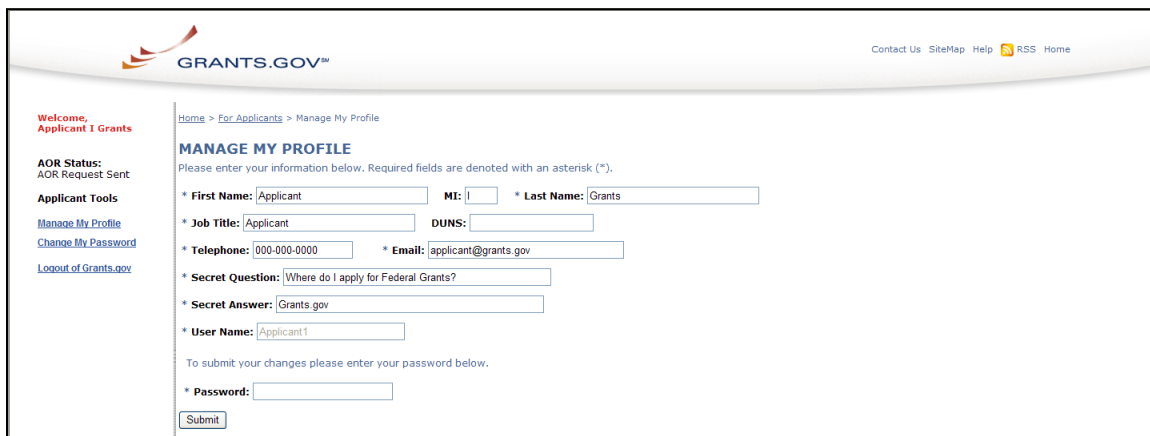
GRANTS.GOV℠

Contact Us SiteMap Help RSS Home

Welcome, Applicant I Grants

AOR Status:
AOR Request Sent

Applicant Tools

Manage My Profile
Change My Password

Logout of Grants.gov

Home > For Applicants > Manage My Profile

MANAGE MY PROFILE
Please enter your information below. Required fields are denoted with an asterisk (*).

* First Name: Applicant MI: I * Last Name: Grants

* Job Title: Applicant DUNS:

* Telephone: 000-000-0000 * Email: applicant@grants.gov

* Secret Question: Where do I apply for Federal Grants?

* Secret Answer: Grants.gov

* User Name: Applicant1

To submit your changes please enter your password below.

* Password:

Submit